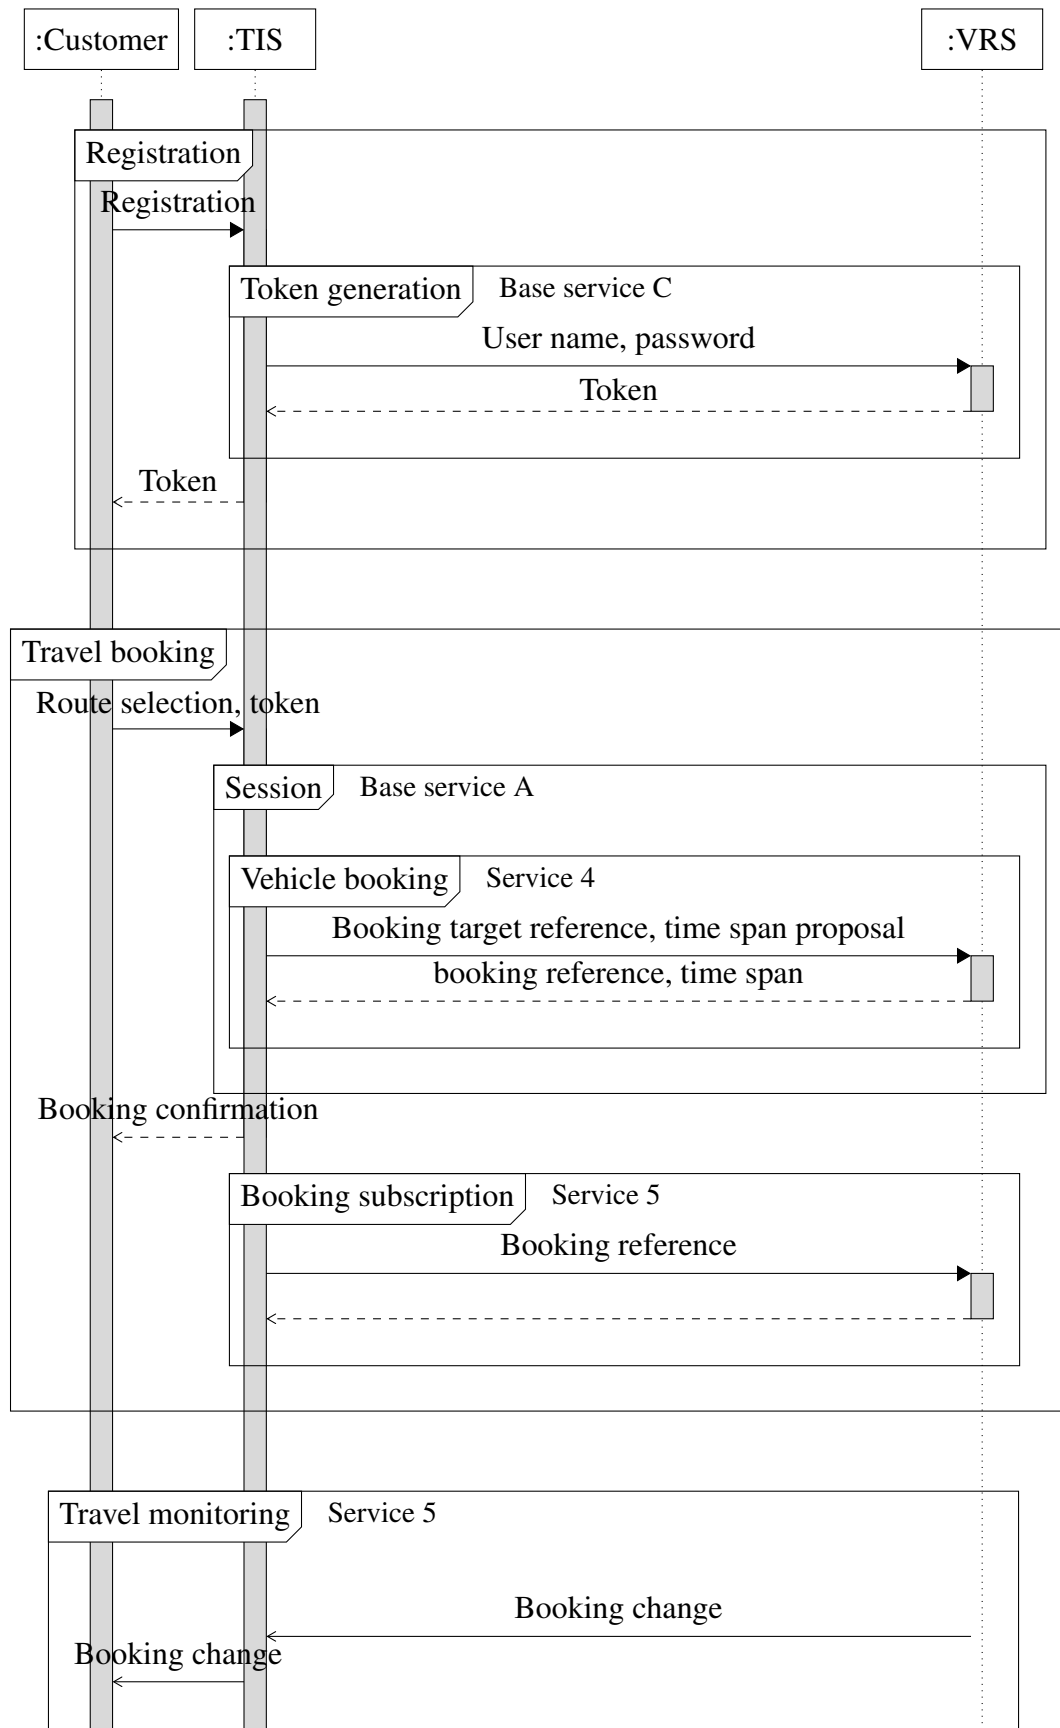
:Customer
:TIS
:VRS

Registration
Registration

Token generation
Base service C
User name, password
Token

Token

Travel booking
Route selection, token

Session
Base service A

Vehicle booking
Service 4
Booking target reference, time span proposal
booking reference, time span

Booking confirmation

Booking subscription
Service 5
Booking reference

Travel monitoring
Service 5

Booking change
Booking change